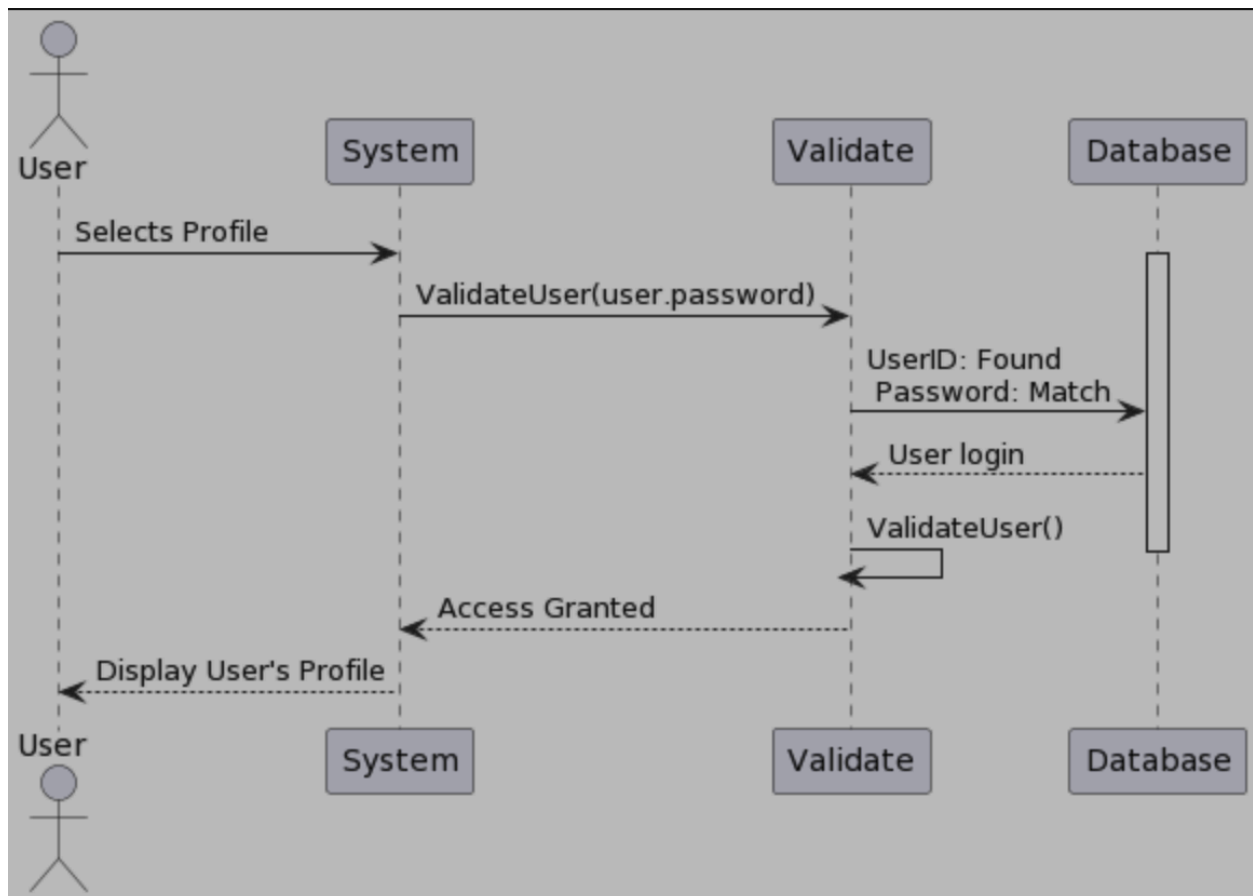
User

System

Validate

Database

Selects Profile

ValidateUser(user.password)

UserID: Found
Password: Match

User login

ValidateUser()

Access Granted

Display User's Profile

User

System

Validate

Database